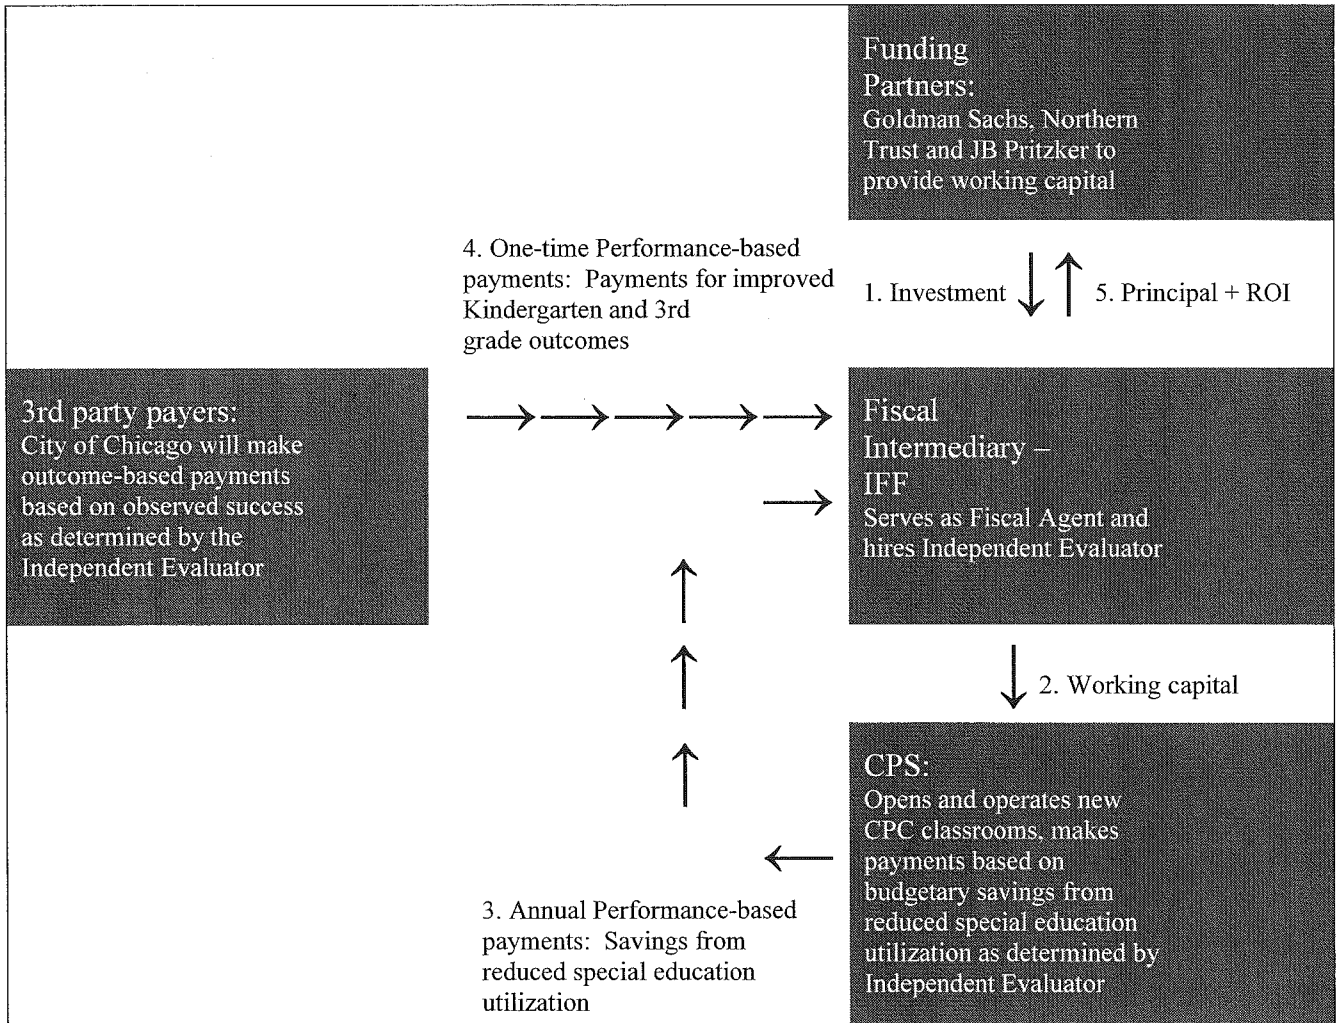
Funding Partners:
Goldman Sachs, Northern Trust and JB Pritzker to provide working capital

4. One-time Performance-based payments: Payments for improved Kindergarten and 3rd grade outcomes

1. Investment

5. Principal + ROI

3rd party payers:
City of Chicago will make outcome-based payments based on observed success as determined by the Independent Evaluator

Fiscal Intermediary – IFF
Serves as Fiscal Agent and hires Independent Evaluator

2. Working capital

CPS:
Opens and operates new CPC classrooms, makes payments based on budgetary savings from reduced special education utilization as determined by Independent Evaluator

3. Annual Performance-based payments: Savings from reduced special education utilization